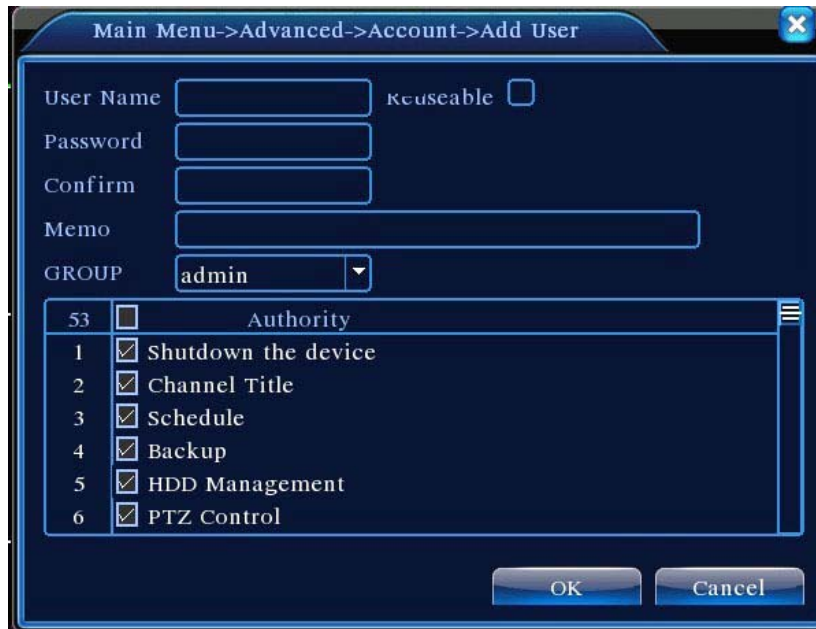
Main Menu->Advanced->Account->Add User

User Name
Reuseable
Password
Confirm
Memo
GROUP admin

| 53 | Authority |
|---|---|
| 1 | Shutdown the device |
| 2 | Channel Title |
| 3 | Schedule |
| 4 | Backup |
| 5 | HDD Management |
| 6 | PTZ Control |

OK
Cancel